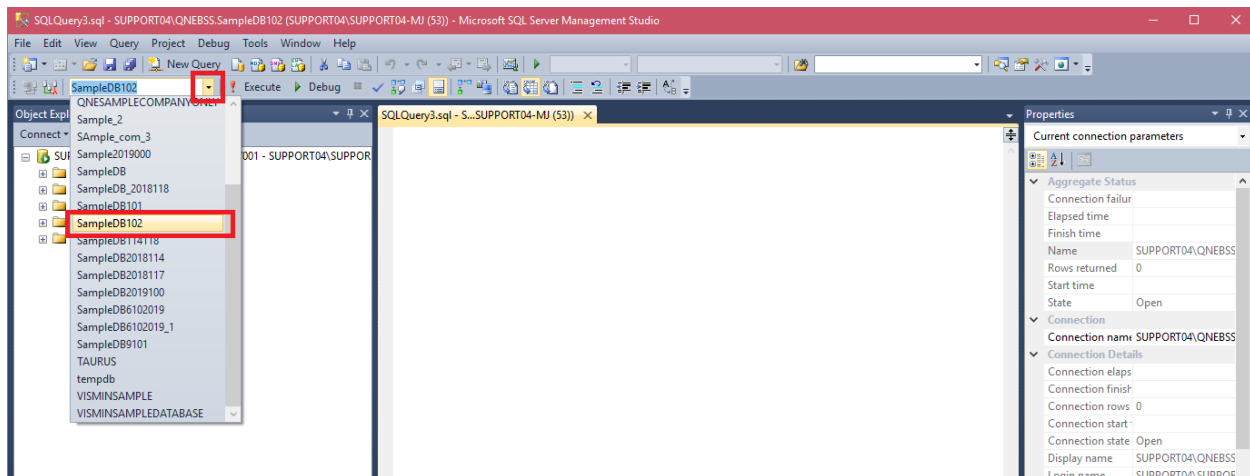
SQLQuery3.sql - SUPPORT04\QNEBSS.SampleDB102 (SUPPORT04\SUPPORT04-MJ (53)) - Microsoft SQL Server Management Studio

File Edit View Query Project Debug Tools Window Help

New Query

SampleDB102

Execute Debug

Object Expl

Connect

SUI 001 - SUPPORT04\SUPPOR

QNESAMPLECOMPANYONLY
Sample_2
SAmple_com_3
Sample2019000
SampleDB
SampleDB_2018118
SampleDB101
SampleDB102
SampleDB114118
SampleDB2018114
SampleDB2018117
SampleDB2019100
SampleDB6102019
SampleDB6102019_1
SampleDB9101
TAURUS
tempdb
VISMINSAMPLE
VISMINSAMPLEDATABASE

SQLQuery3.sql - S...SUPPORT04-MJ (53))

Properties

Current connection parameters

| Aggregate Status | |
|---|---|
| Connection failur | |
| Elapsed time | |
| Finish time | |
| Name | SUPPORT04\QNEBSS |
| Rows returned | 0 |
| Start time | |
| State | Open |
| Connection | |
| Connection name | SUPPORT04\QNEBSS |
| Connection Details | |
| Connection elaps | |
| Connection finish | |
| Connection rows | 0 |
| Connection start | |
| Connection state | Open |
| Display name | SUPPORT04\QNEBSS |
| Login name | SUPPORT04\SUPPOR |